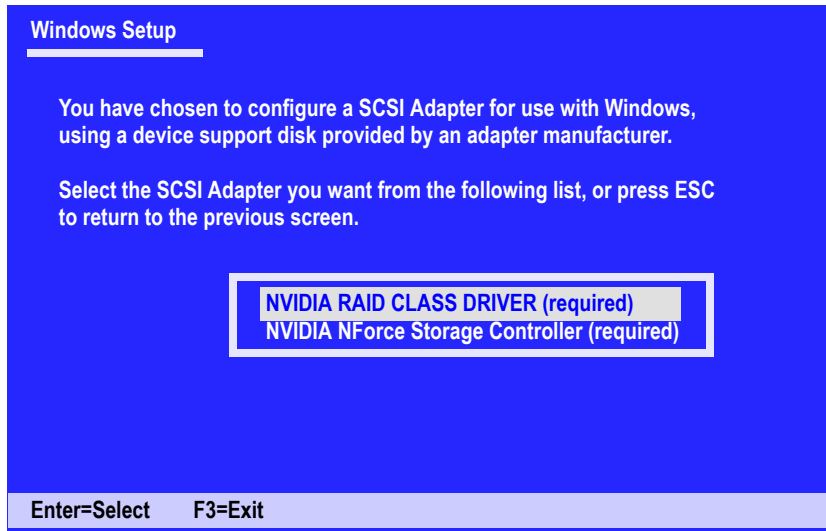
Windows Setup

You have chosen to configure a SCSI Adapter for use with Windows, using a device support disk provided by an adapter manufacturer.

Select the SCSI Adapter you want from the following list, or press ESC to return to the previous screen.

NVIDIA RAID CLASS DRIVER (required)
NVIDIA NForce Storage Controller (required)

Enter=Select F3=Exit